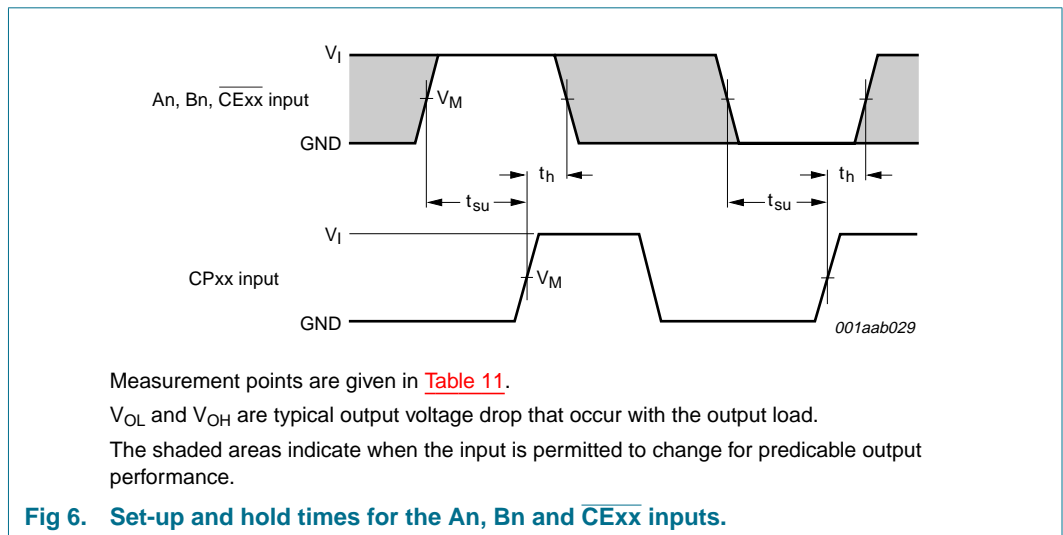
$V_I$

An, Bn, $\overline{CExx}$ input

$V_M$

GND

$t_h$

$t_{su}$

$t_{su}$

$t_h$

$V_I$

CPxx input

$V_M$

GND

001aab029

Measurement points are given in Table 11.

$V_{OL}$ and $V_{OH}$ are typical output voltage drop that occur with the output load.

The shaded areas indicate when the input is permitted to change for predicable output performance.

Fig 6. Set-up and hold times for the An, Bn and $\overline{CExx}$ inputs.